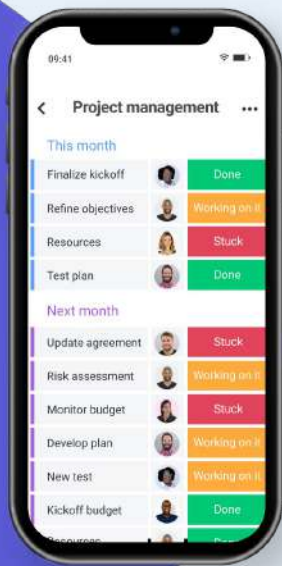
09:41

Project management ...

This month

| | | |
|---|---|---|
| Finalize kickoff | | Done |
| Refine objectives | | Working on it |
| Resources | | Stuck |
| Test plan | | Done |

Next month

| | | |
|---|---|---|
| Update agreement | | Stuck |
| Risk assessment | | Working on it |
| Monitor budget | | Stuck |
| Develop plan | | Working on it |
| New test | | Working on it |
| Kickoff budget | | Done |
| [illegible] | | |